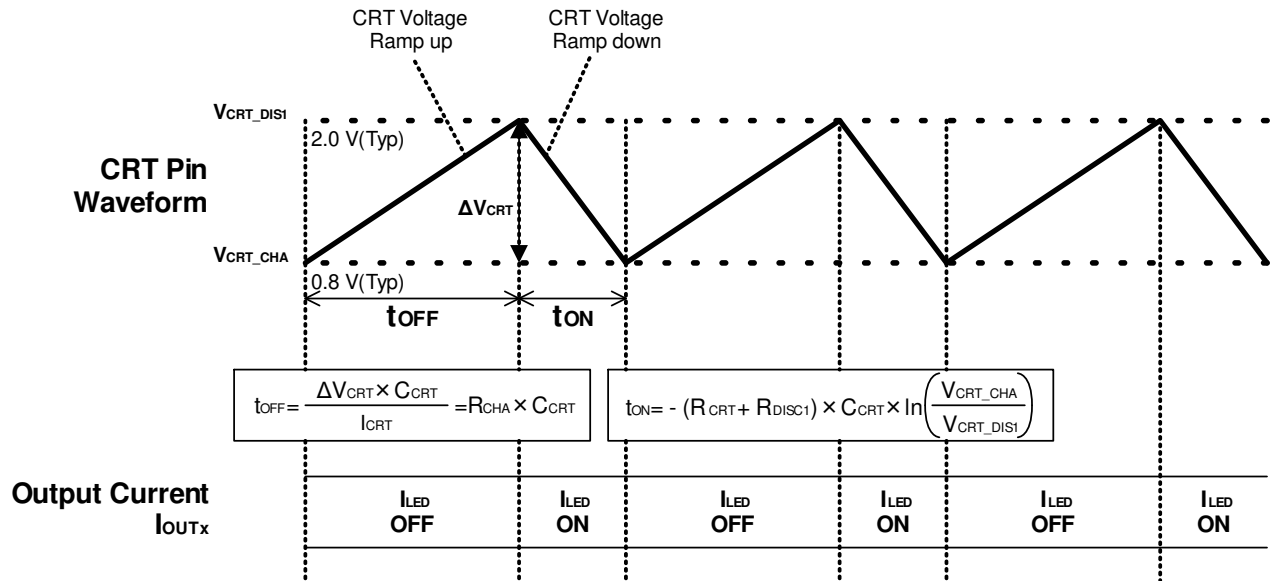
CRT Voltage Ramp up

CRT Voltage Ramp down

$V_{CRT\_DIS1}$

2.0 V(Typ)

CRT Pin Waveform

$\Delta V_{CRT}$

$V_{CRT\_CHA}$

0.8 V(Typ)

$t_{OFF}$

$t_{ON}$

$t_{OFF} = \frac{\Delta V_{CRT} \times C_{CRT}}{I_{CRT}} = R_{CHA} \times C_{CRT}$

$t_{ON} = -(R_{CRT} + R_{DISC1}) \times C_{CRT} \times \ln\left(\frac{V_{CRT\_CHA}}{V_{CRT\_DIS1}}\right)$

Output Current $I_{OUTx}$

| $I_{LED}$ OFF | $I_{LED}$ ON | $I_{LED}$ OFF | $I_{LED}$ ON | $I_{LED}$ OFF | $I_{LED}$ ON |
|---|---|---|---|---|---|